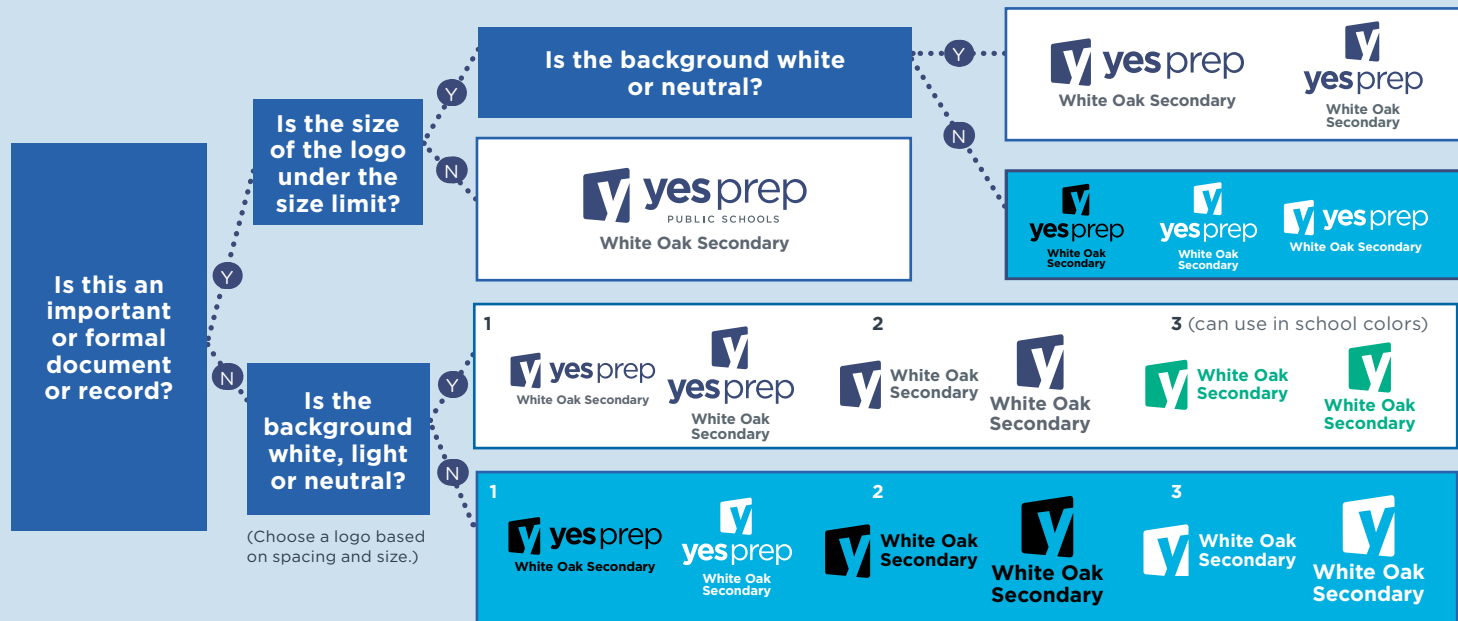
Is this an important or formal document or record?

Y

Is the size of the logo under the size limit?

Y

Is the background white or neutral?

Y

y yes prep
White Oak Secondary

y
yes prep
White Oak Secondary

N

y yes prep
White Oak Secondary

y yes prep
White Oak Secondary

y yes prep
White Oak Secondary

N

y yes prep
PUBLIC SCHOOLS
White Oak Secondary

N

Is the background white, light or neutral?

(Choose a logo based on spacing and size.)

Y

1

y yes prep
White Oak Secondary

y
yes prep
White Oak Secondary

2

y White Oak Secondary

y
White Oak Secondary

3 (can use in school colors)

y White Oak Secondary

y
White Oak Secondary

N

1

y yes prep
White Oak Secondary

y
yes prep
White Oak Secondary

2

y White Oak Secondary

y
White Oak Secondary

3

y White Oak Secondary

y
White Oak Secondary